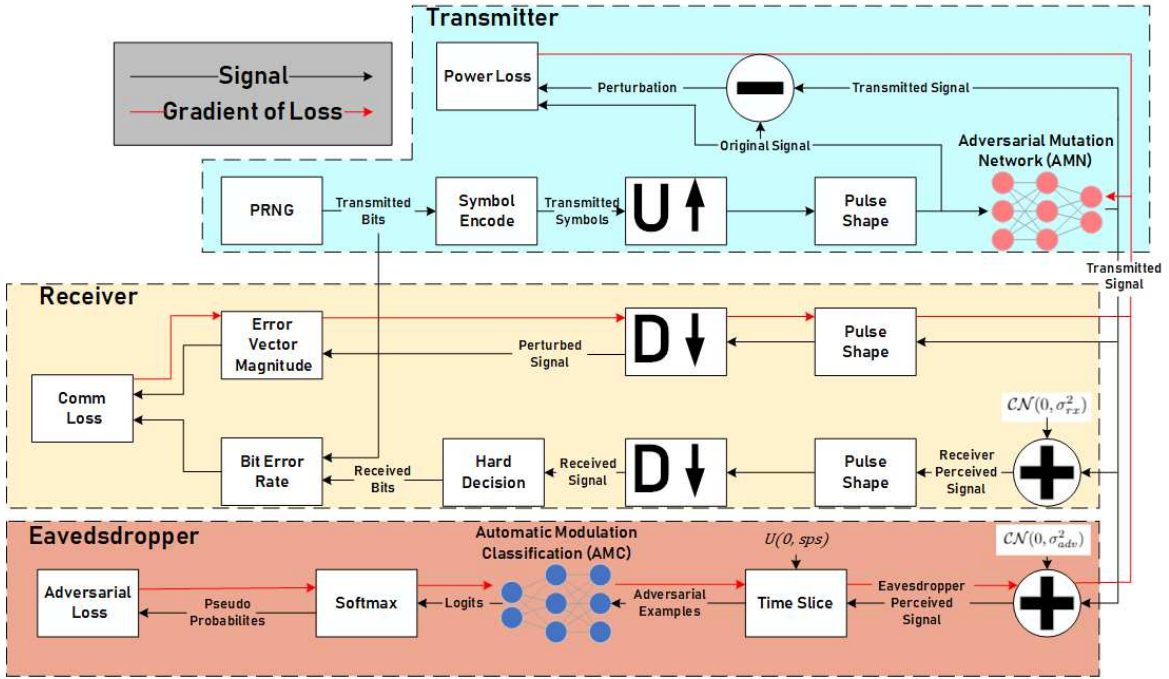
Signal
Gradient of Loss

Transmitter
Power Loss
Perturbation
Transmitted Signal
Original Signal
Adversarial Mutation Network (AMN)
PRNG
Transmitted Bits
Symbol Encode
Transmitted Symbols
U ↑
Pulse Shape
Transmitted Signal

Receiver
Error Vector Magnitude
Perturbed Signal
D ↓
Pulse Shape
Comm Loss
$\mathcal{CN}(0, \sigma_{rx}^2)$
Bit Error Rate
Received Bits
Hard Decision
Received Signal
D ↓
Pulse Shape
Receiver Perceived Signal

Eavesdropper
Automatic Modulation Classification (AMC)
$U(0, sps)$
$\mathcal{CN}(0, \sigma_{adv}^2)$
Adversarial Loss
Pseudo Probabilites
Softmax
Logits
Adversarial Examples
Time Slice
Eavesdropper Perceived Signal